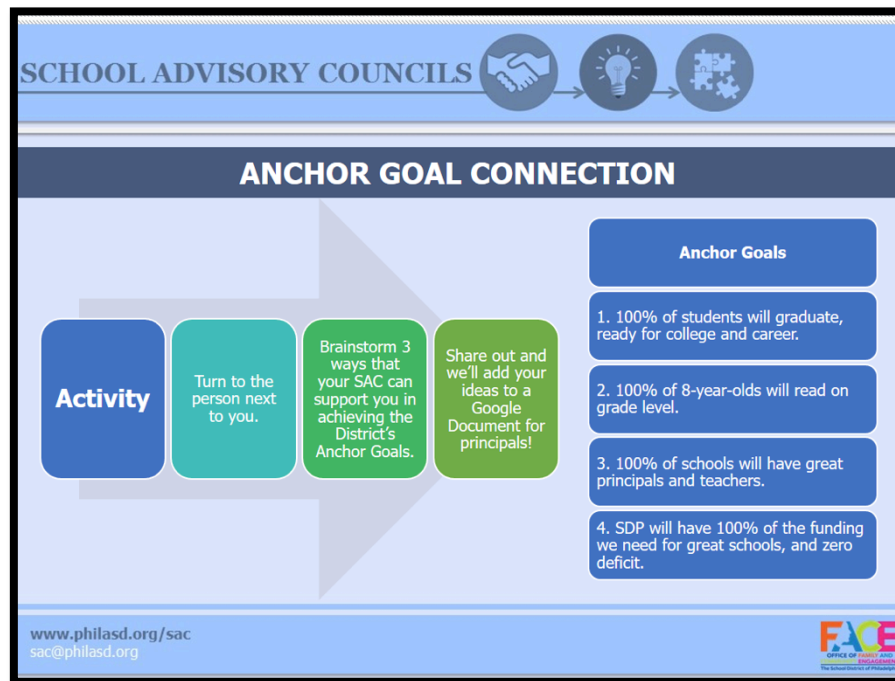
SCHOOL ADVISORY COUNCILS

ANCHOR GOAL CONNECTION

Activity

Turn to the person next to you.

Brainstorm 3 ways that your SAC can support you in achieving the District's Anchor Goals.

Share out and we'll add your ideas to a Google Document for principals!

Anchor Goals

1. 100% of students will graduate, ready for college and career.

2. 100% of 8-year-olds will read on grade level.

3. 100% of schools will have great principals and teachers.

4. SDP will have 100% of the funding we need for great schools, and zero deficit.

www.philasd.org/sac
sac@philasd.org

FACE
OFFICE OF FAMILY AND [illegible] ENGAGEMENT
The School District of Philadelph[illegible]